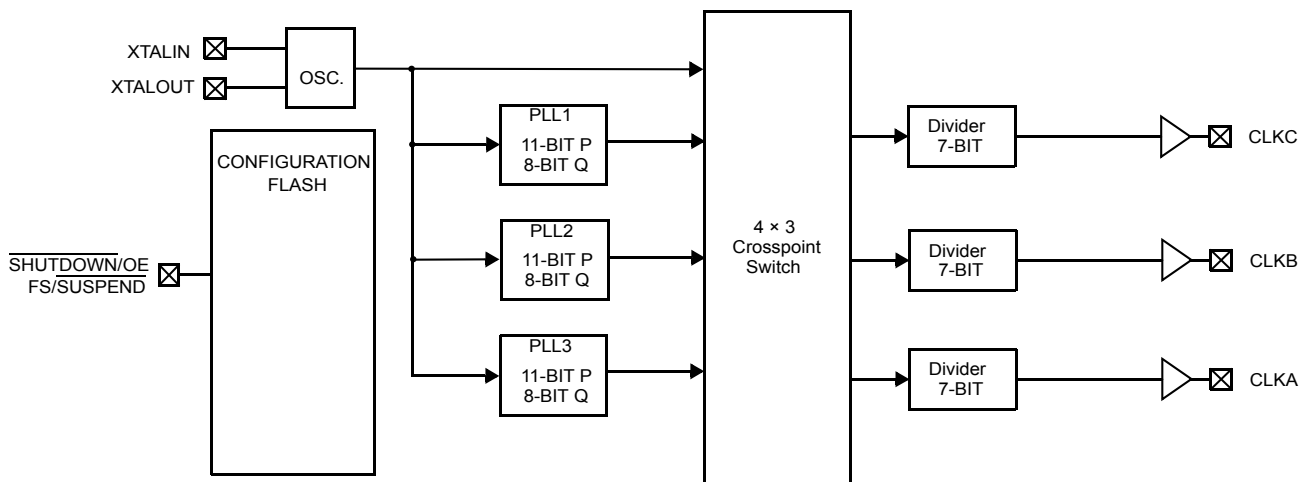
XTALIN
XTALOUT
OSC.
CONFIGURATION FLASH
$\overline{\text{SHUTDOWN}}$/OE
FS/$\overline{\text{SUSPEND}}$
PLL1
11-BIT P
8-BIT Q
PLL2
11-BIT P
8-BIT Q
PLL3
11-BIT P
8-BIT Q
4 × 3
Crosspoint
Switch
Divider
7-BIT
CLKC
Divider
7-BIT
CLKB
Divider
7-BIT
CLKA